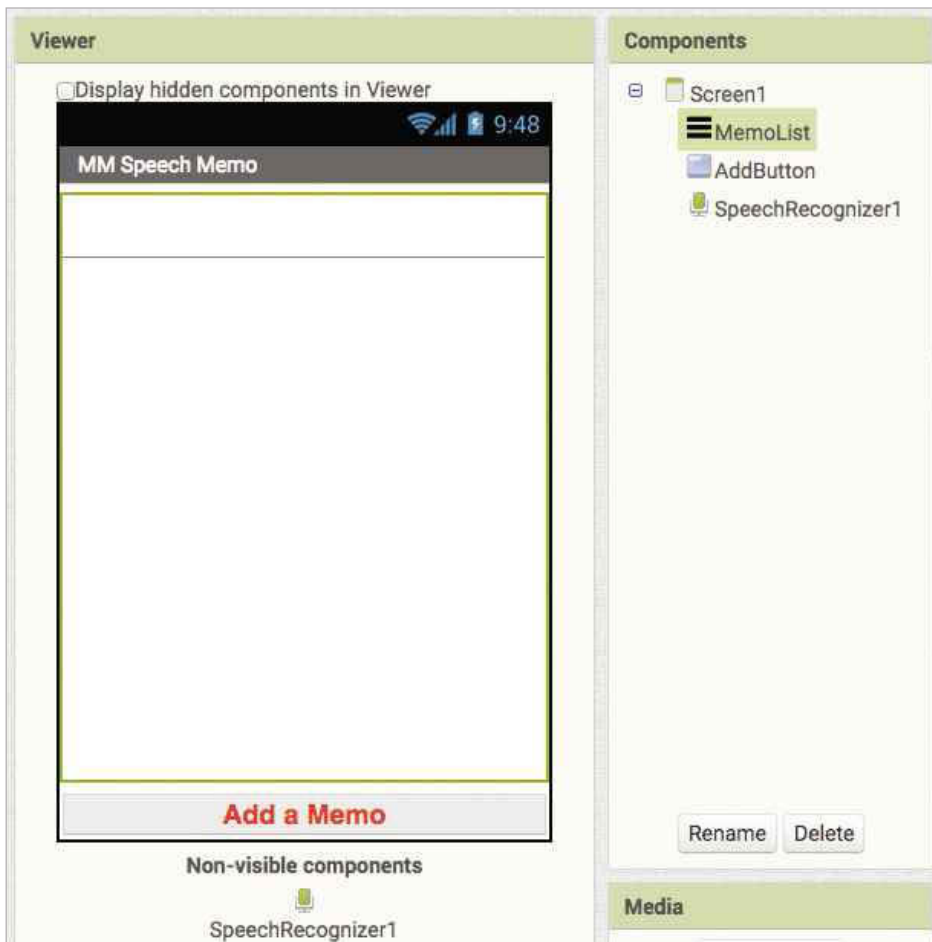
Viewer

Display hidden components in Viewer

9:48

MM Speech Memo

Add a Memo

Non-visible components

SpeechRecognizer1

Components

Screen1

MemoList

AddButton

SpeechRecognizer1

Rename Delete

Media